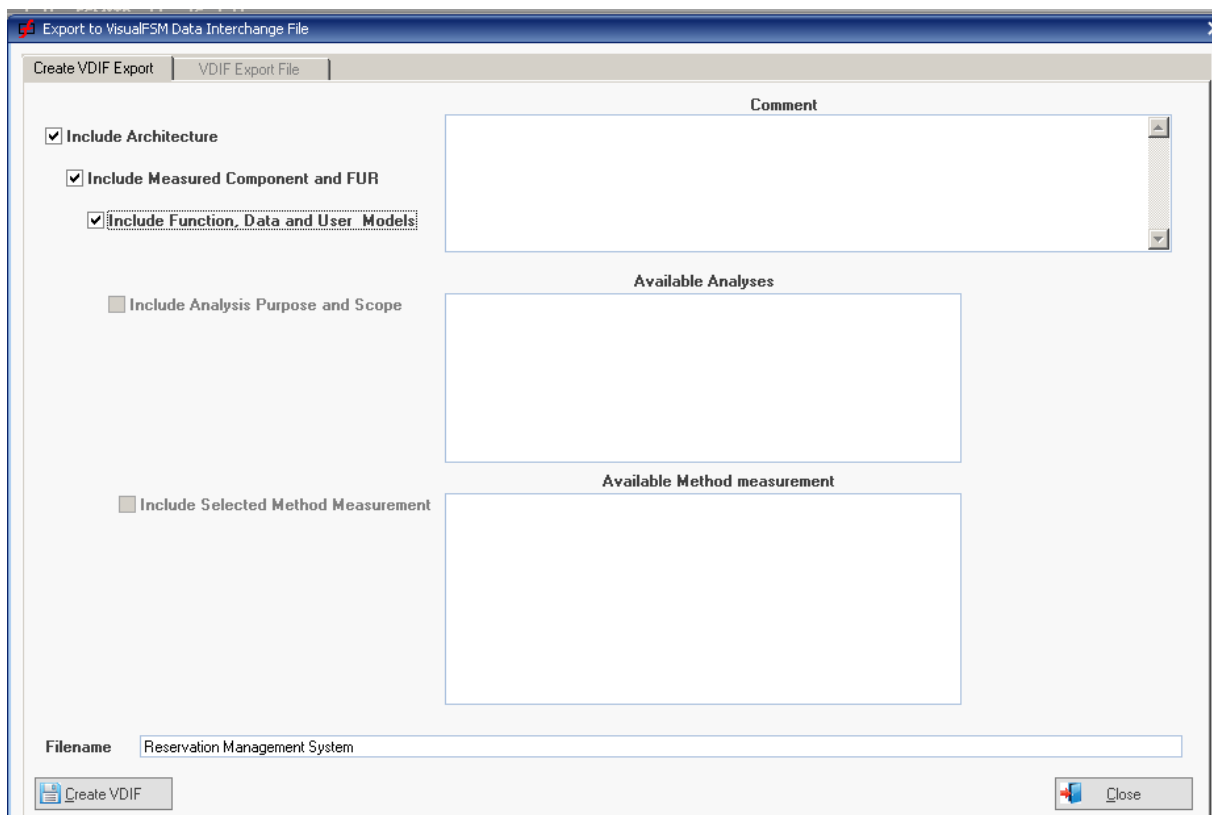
Export to VisualFSM Data Interchange File

Create VDIF Export
VDIF Export File

Include Architecture

Include Measured Component and FUR

Include Function, Data and User Models

Comment

Include Analysis Purpose and Scope

Available Analyses

Include Selected Method Measurement

Available Method measurement

Filename
Reservation Management System

Create VDIF

Close